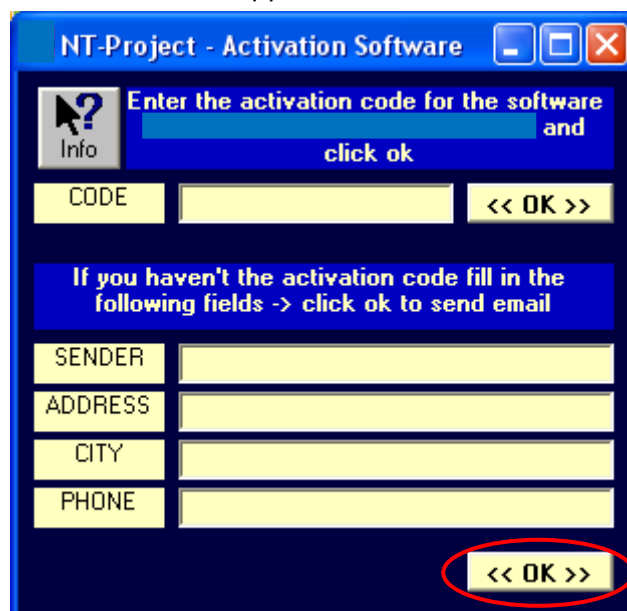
NT-Project - Activation Software

Info

Enter the activation code for the software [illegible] and click ok

CODE

<< OK >>

If you haven't the activation code fill in the following fields -> click ok to send email

SENDER

ADDRESS

CITY

PHONE

<< OK >>